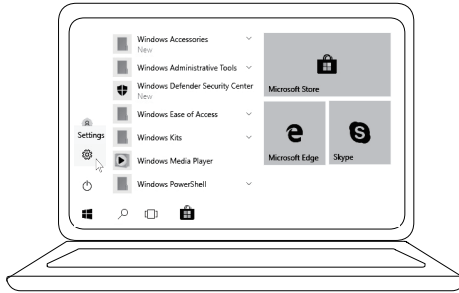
Windows Accessories
New

Windows Administrative Tools

Windows Defender Security Center
New

Windows Ease of Access

Windows Kits

Windows Media Player

Windows PowerShell

Settings

Microsoft Store

Microsoft Edge

Skype